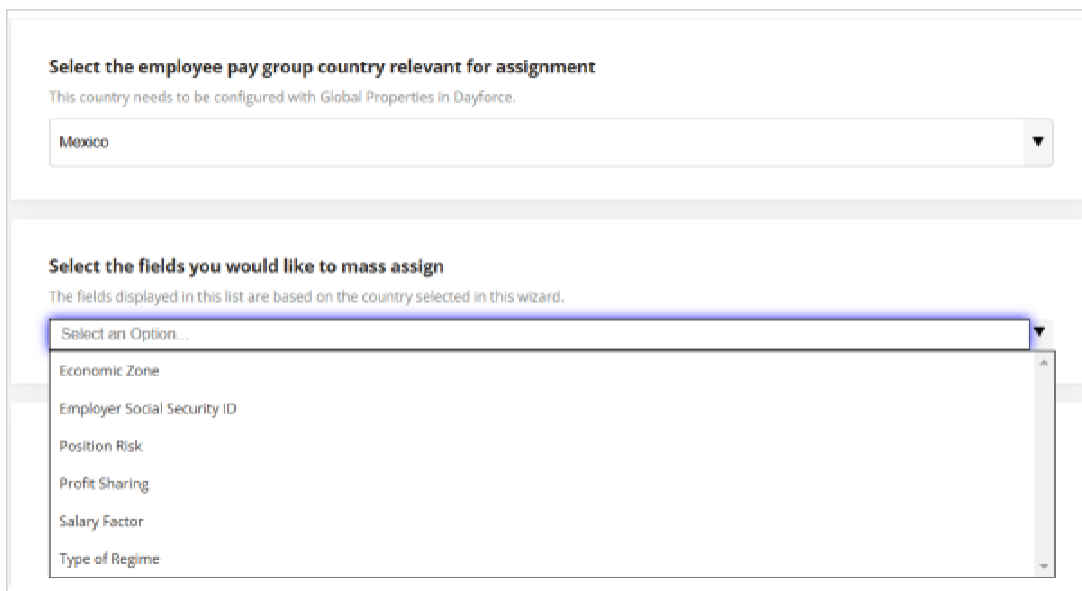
Select the employee pay group country relevant for assignment

This country needs to be configured with Global Properties in Dayforce.

Mexico

Select the fields you would like to mass assign

The fields displayed in this list are based on the country selected in this wizard.

Select an Option...

Economic Zone

Employer Social Security ID

Position Risk

Profit Sharing

Salary Factor

Type of Regime